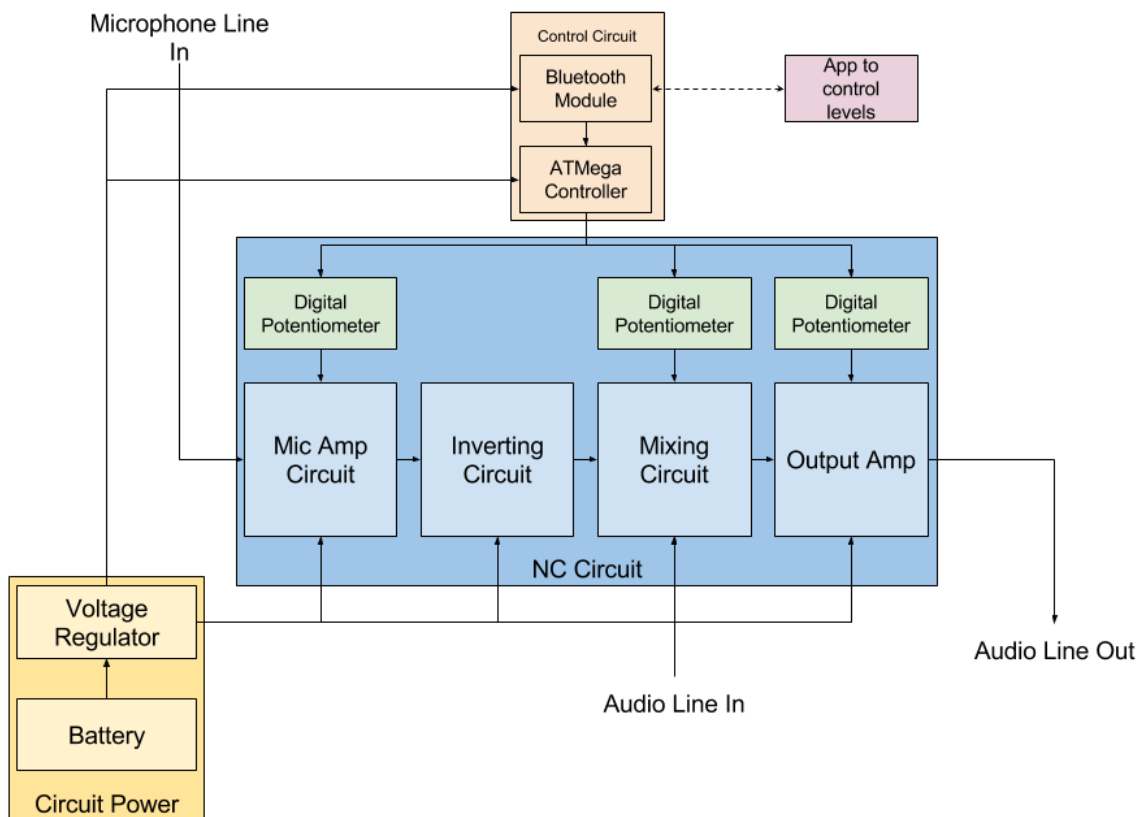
Microphone Line In

Control Circuit

Bluetooth Module

App to control levels

ATMega Controller

Digital Potentiometer

Digital Potentiometer

Digital Potentiometer

Mic Amp Circuit

Inverting Circuit

Mixing Circuit

Output Amp

NC Circuit

Voltage Regulator

Battery

Circuit Power

Audio Line In

Audio Line Out